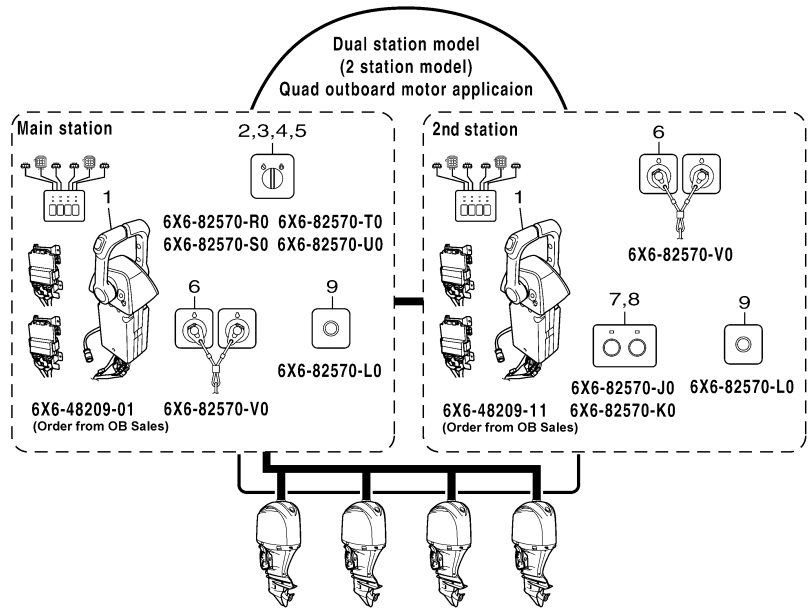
Dual station model
(2 station model)
Quad outboard motor applicaion

Main station

1

2,3,4,5

6X6-82570-R0 6X6-82570-T0
6X6-82570-S0 6X6-82570-U0

6

9

6X6-82570-L0

6X6-48209-01
(Order from OB Sales)

6X6-82570-V0

2nd station

1

6

6X6-82570-V0

7,8

9

6X6-82570-J0
6X6-82570-K0

6X6-82570-L0

6X6-48209-11
(Order from OB Sales)